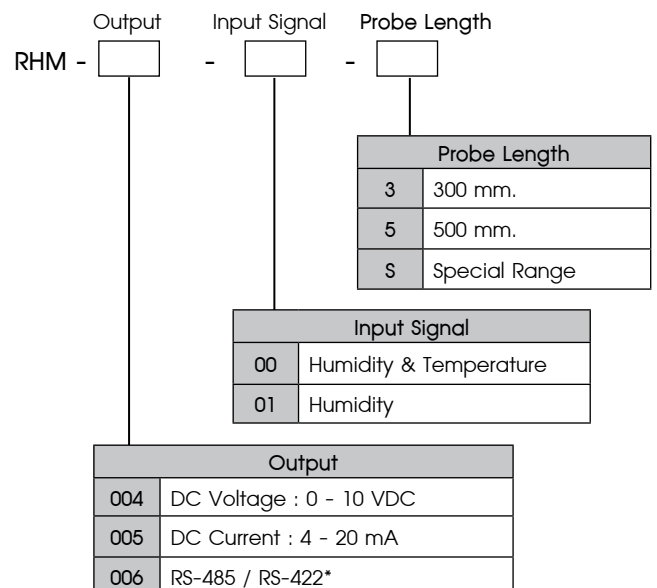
Output Input Signal Probe Length

RHM - [ ] - [ ] - [ ]

| Probe Length | |
|---|---|
| 3 | 300 mm. |
| 5 | 500 mm. |
| S | Special Range |

| Input Signal | |
|---|---|
| 00 | Humidity & Temperature |
| 01 | Humidity |

| Output | |
|---|---|
| 004 | DC Voltage : 0 - 10 VDC |
| 005 | DC Current : 4 - 20 mA |
| 006 | RS-485 / RS-422* |